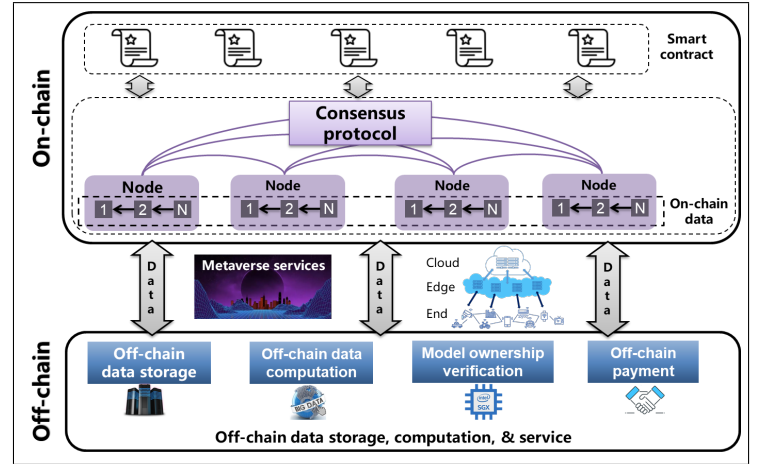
On-chain

Smart contract

Consensus protocol

Node
1 2 N

Node
1 2 N

Node
1 2 N

Node
1 2 N

On-chain data

Data

Metaverse services

Data

Cloud
Edge
End

Data

Off-chain

Off-chain data storage

Off-chain data computation

BIG DATA

Model ownership verification

intel SGX

Off-chain payment

Off-chain data storage, computation, & service